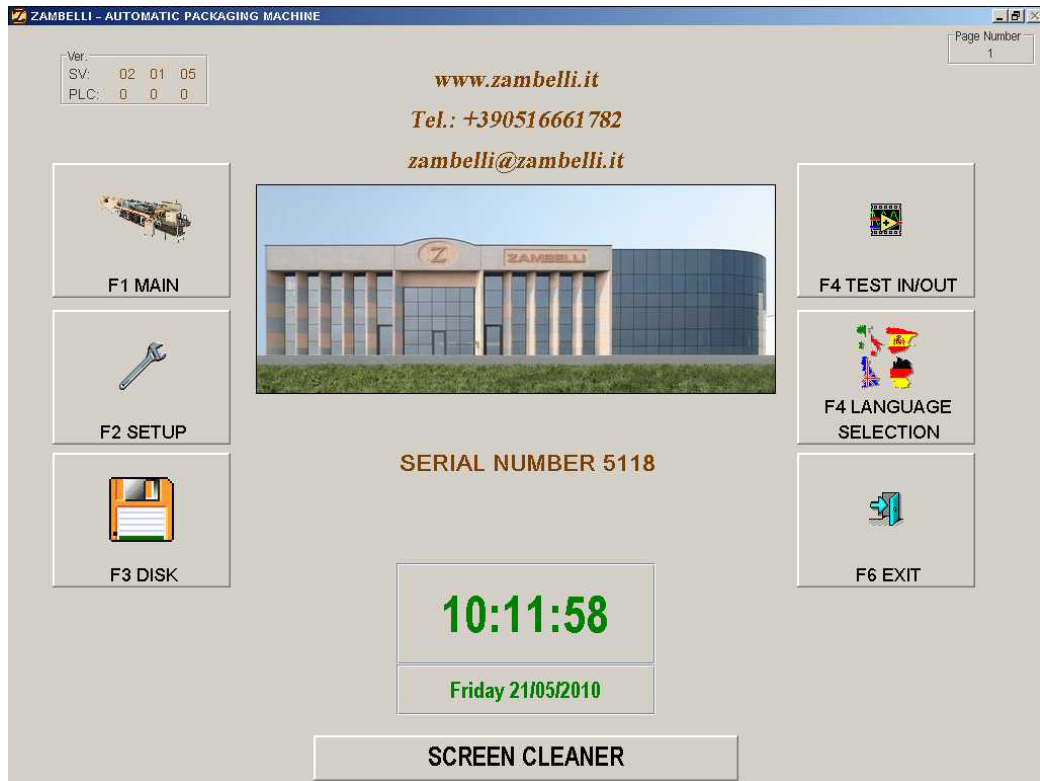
ZAMBELLI - AUTOMATIC PACKAGING MACHINE

Ver.
SV: 02 01 05
PLC: 0 0 0

Page Number
1

www.zambelli.it

Tel.: +390516661782

zambelli@zambelli.it

Z ZAMBELLI

F1 MAIN

F2 SETUP

F3 DISK

F4 TEST IN/OUT

F4 LANGUAGE SELECTION

F6 EXIT

SERIAL NUMBER 5118

10:11:58

Friday 21/05/2010

SCREEN CLEANER